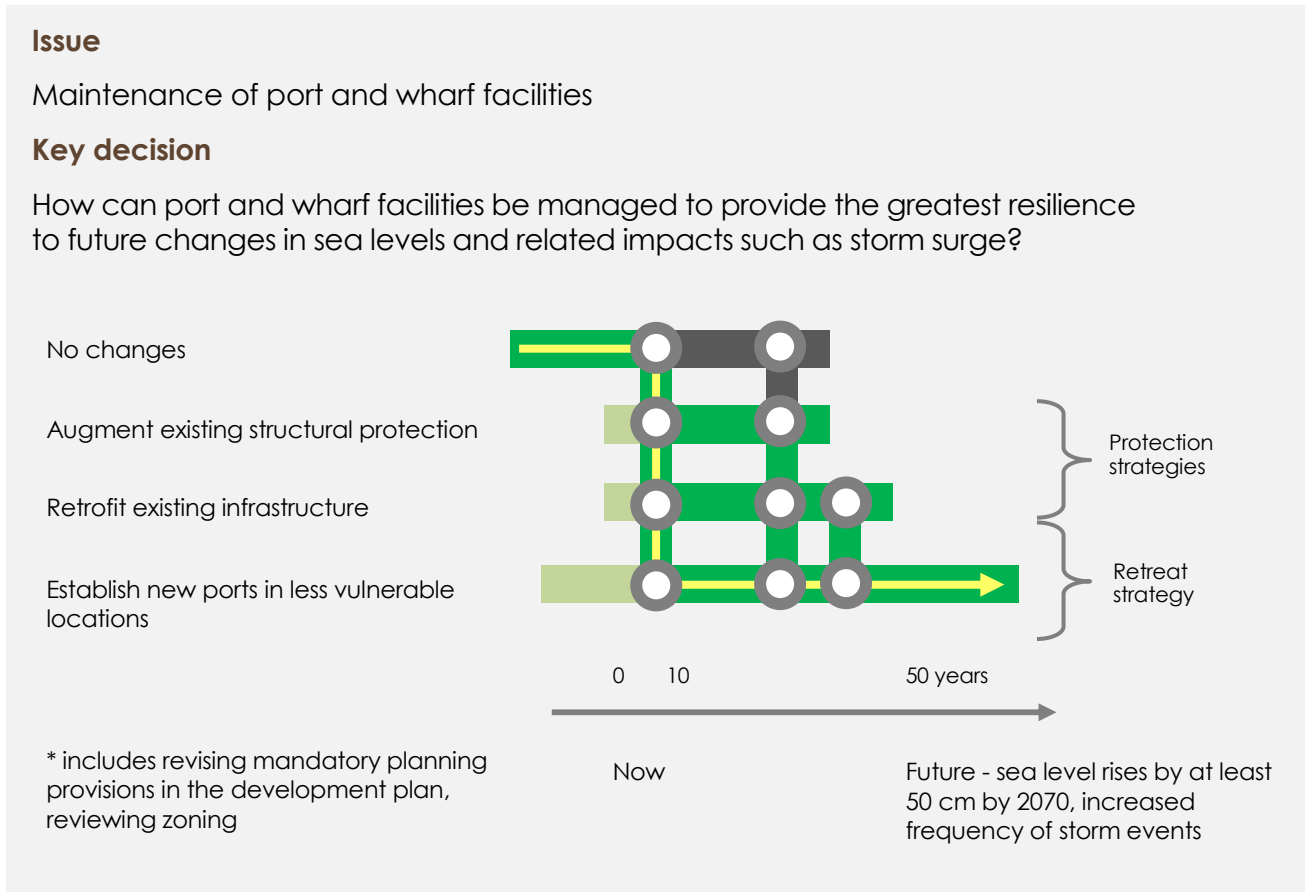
Issue

Maintenance of port and wharf facilities

Key decision

How can port and wharf facilities be managed to provide the greatest resilience to future changes in sea levels and related impacts such as storm surge?

No changes

Augment existing structural protection

Retrofit existing infrastructure

Establish new ports in less vulnerable locations

Protection strategies

Retreat strategy

0 10 50 years

Now

Future - sea level rises by at least 50 cm by 2070, increased frequency of storm events

* includes revising mandatory planning provisions in the development plan, reviewing zoning